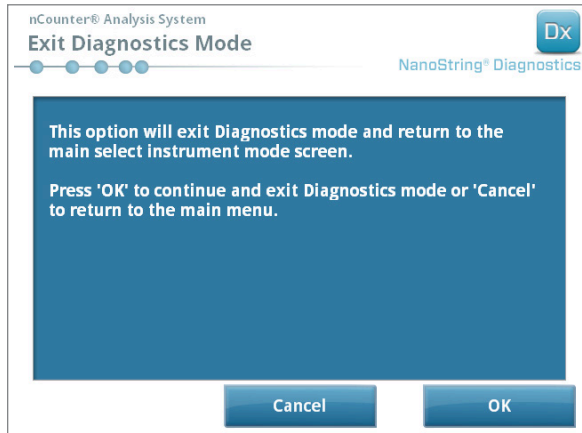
nCounter® Analysis System

Exit Diagnostics Mode

Dx

NanoString® Diagnostics

This option will exit Diagnostics mode and return to the main select instrument mode screen.

Press 'OK' to continue and exit Diagnostics mode or 'Cancel' to return to the main menu.

Cancel

OK